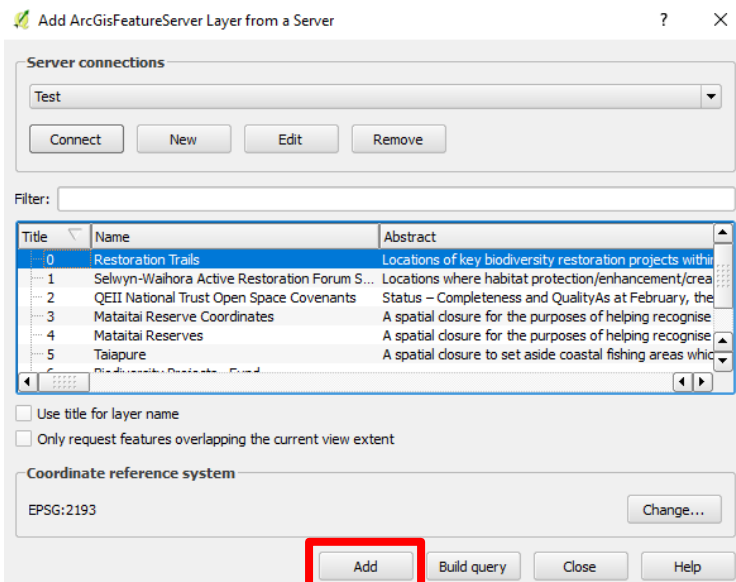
Add ArcGisFeatureServer Layer from a Server

?

Server connections

Test

Connect

New

Edit

Remove

Filter:

| Title | Name | Abstract |
|---|---|---|
| 0 | Restoration Trails | Locations of key biodiversity restoration projects withi |
| 1 | Selwyn-Waihora Active Restoration Forum S | Locations where habitat protection/enhancement/crea |
| 2 | QEII National Trust Open Space Covenants | Status – Completeness and QualityAs at February, the |
| 3 | Mataitai Reserve Coordinates | A spatial closure for the purposes of helping recognise |
| 4 | Mataitai Reserves | A spatial closure for the purposes of helping recognise |
| 5 | Taiapure | A spatial closure to set aside coastal fishing areas whic |
| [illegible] | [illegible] | |

Use title for layer name

Only request features overlapping the current view extent

Coordinate reference system

EPSG:2193

Change...

Add

Build query

Close

Help